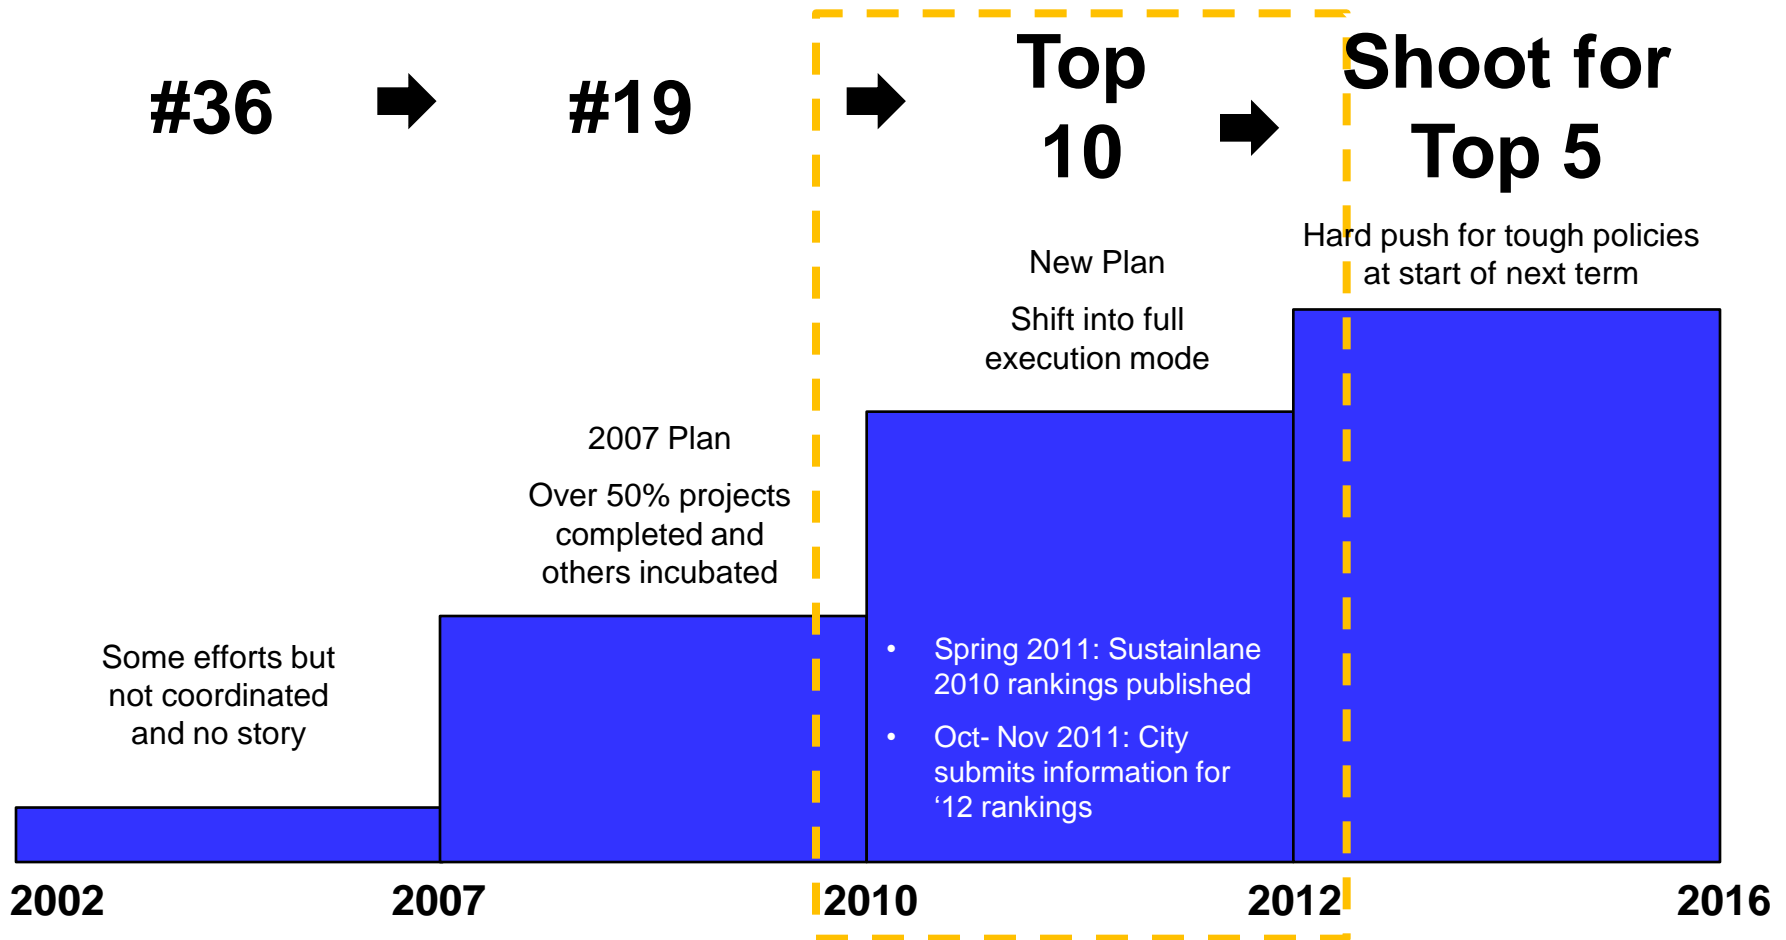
#36

#19

Top 10

Shoot for Top 5

Hard push for tough policies at start of next term

New Plan

Shift into full execution mode

2007 Plan

Over 50% projects completed and others incubated

Some efforts but not coordinated and no story

• Spring 2011: Sustainlane 2010 rankings published

• Oct- Nov 2011: City submits information for ‘12 rankings

2002

2007

2010

2012

2016